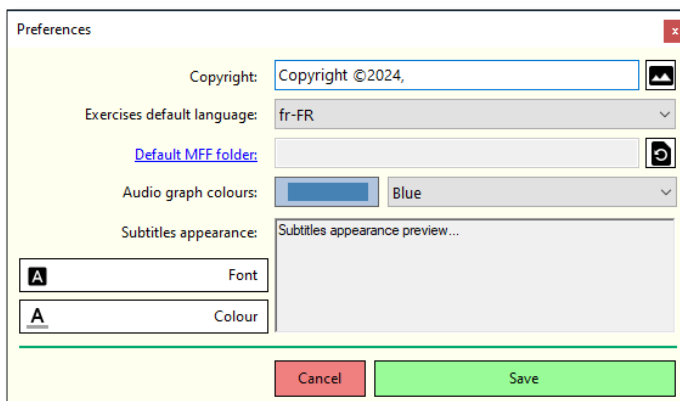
Preferences

x

Copyright: Copyright ©2024,

Exercises default language: fr-FR

Default MFF folder:

Audio graph colours: Blue

Subtitles appearance: Subtitles appearance preview...

A Font

A Colour

Cancel

Save